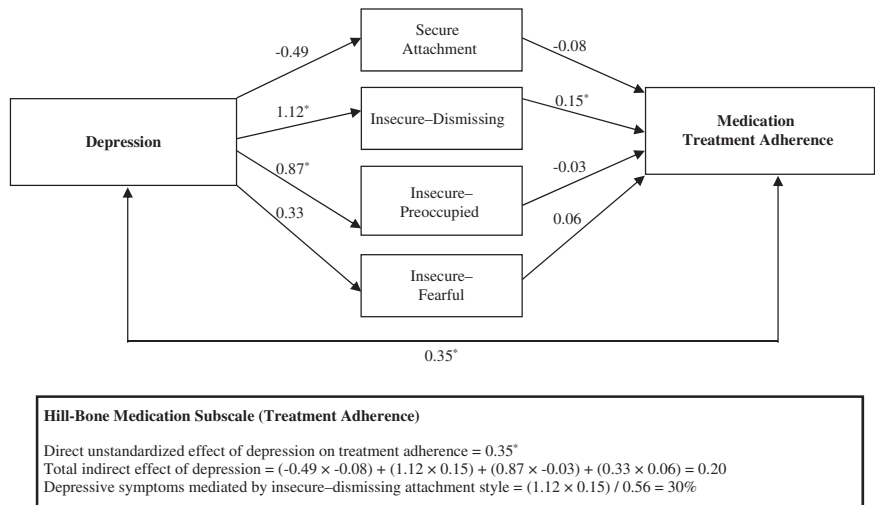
Secure Attachment

-0.49

-0.08

1.12*

Insecure–Dismissing

0.15*

Depression

Medication Treatment Adherence

0.87*

-0.03

Insecure–Preoccupied

0.33

0.06

Insecure–Fearful

0.35*

Hill-Bone Medication Subscale (Treatment Adherence)

Direct unstandardized effect of depression on treatment adherence = 0.35*
Total indirect effect of depression = (-0.49 × -0.08) + (1.12 × 0.15) + (0.87 × -0.03) + (0.33 × 0.06) = 0.20
Depressive symptoms mediated by insecure–dismissing attachment style = (1.12 × 0.15) / 0.56 = 30%